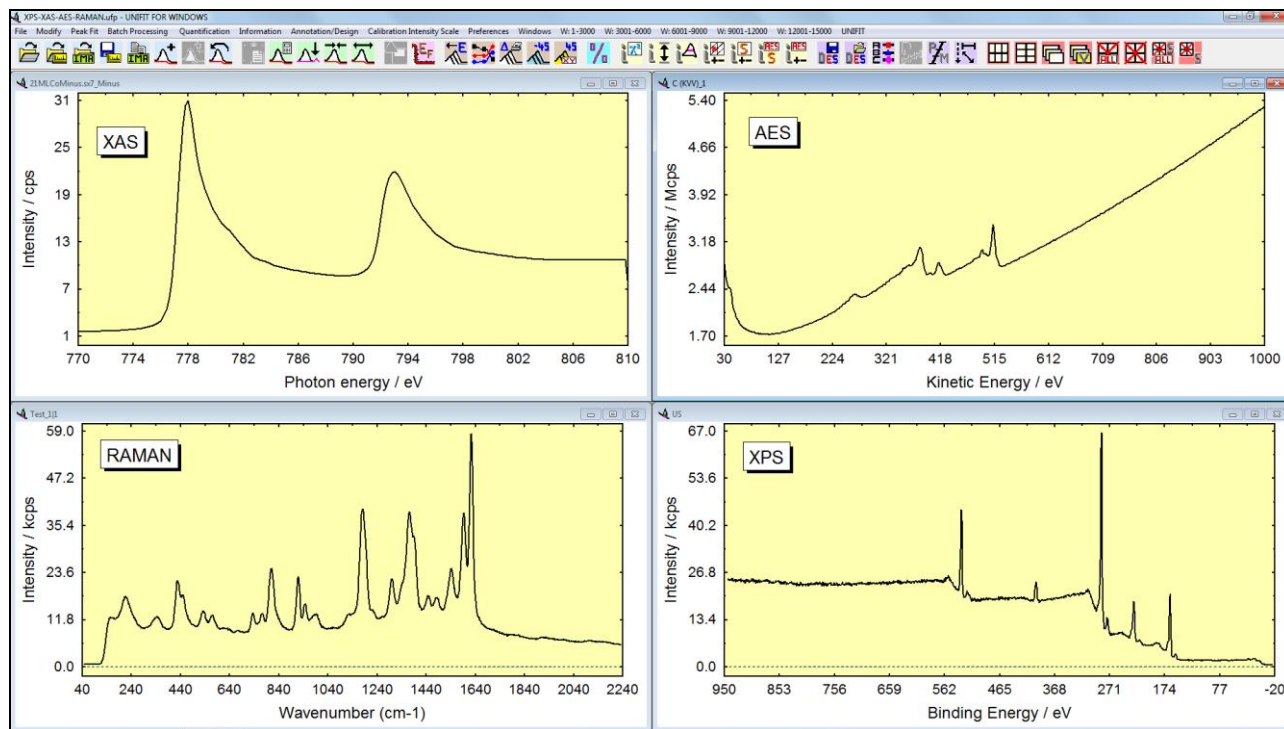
XPS-XAS-AES-RAMAN.ufp - UNIFIT FOR WINDOWS

File Modify Peak Fit Batch Processing Quantification Information Annotation/Design Calibration Intensity Scale Preferences Windows W: 1-3000 W: 3001-6000 W: 6001-9000 W: 9001-12000 W: 12001-15000 UNIFIT

21MLCoMinus.sx7_Minus

XAS

Intensity / cps

31
25
19
13
7
1

770 774 778 782 786 790 794 798 802 806 810

Photon energy / eV

C (KVV)_1

AES

Intensity / Mcps

5.40
4.66
3.92
3.18
2.44
1.70

30 127 224 321 418 515 612 709 806 903 1000

Kinetic Energy / eV

Test_1|1

RAMAN

Intensity / kcps

59.0
47.2
35.4
23.6
11.8
0.0

40 240 440 640 840 1040 1240 1440 1640 1840 2040 2240

Wavenumber (cm-1)

US

XPS

Intensity / kcps

67.0
53.6
40.2
26.8
13.4
0.0

950 853 756 659 562 465 368 271 174 77 -20

Binding Energy / eV